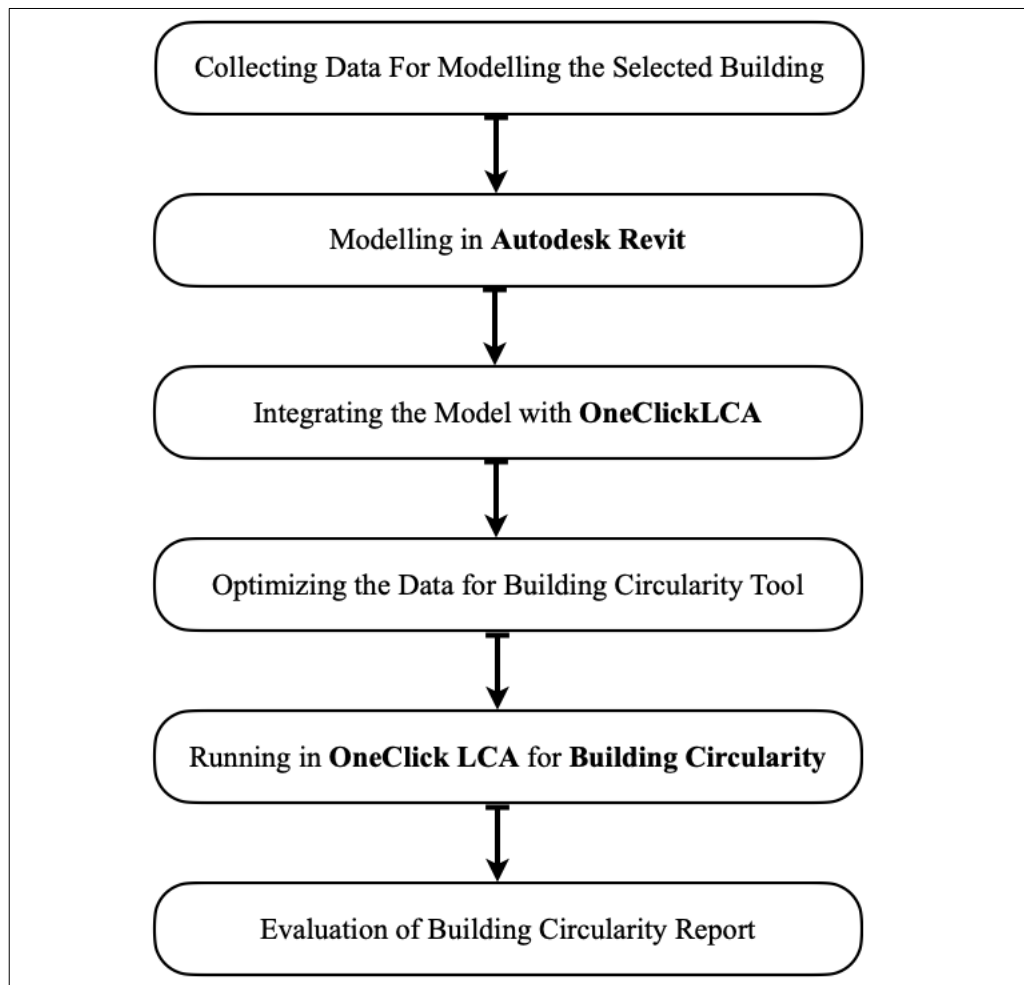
Collecting Data For Modelling the Selected Building

Modelling in **Autodesk Revit**

Integrating the Model with **OneClickLCA**

Optimizing the Data for Building Circularity Tool

Running in **OneClick LCA** for **Building Circularity**

Evaluation of Building Circularity Report